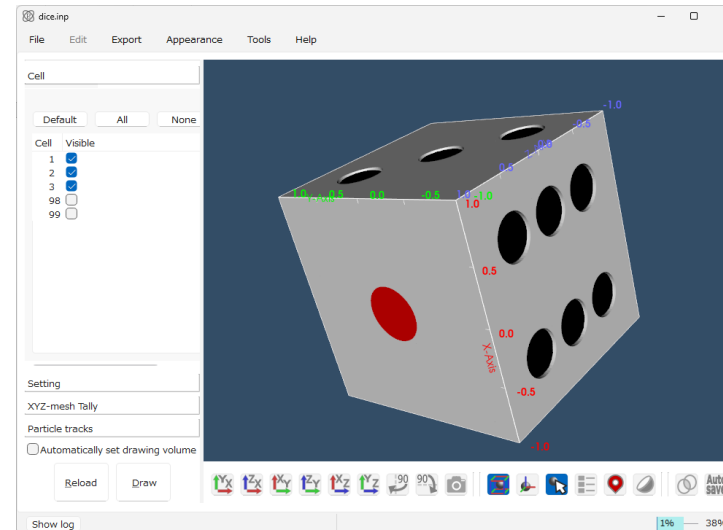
dice.inp

File Edit Export Appearance Tools Help

Cell

Default All None

Cell Visible
1
2
3
98
99

Setting
XYZ-mesh Tally
Particle tracks

Automatically set drawing volume

Reload Draw

-1.0
-0.5
0.0
0.5
1.0
1.0
-0.5
0.0
0.5
1.0 -1.0
1.0
0.5
0.0
X-Axis
-0.5
-1.0

90 90

Auto save

Show log
1%
389